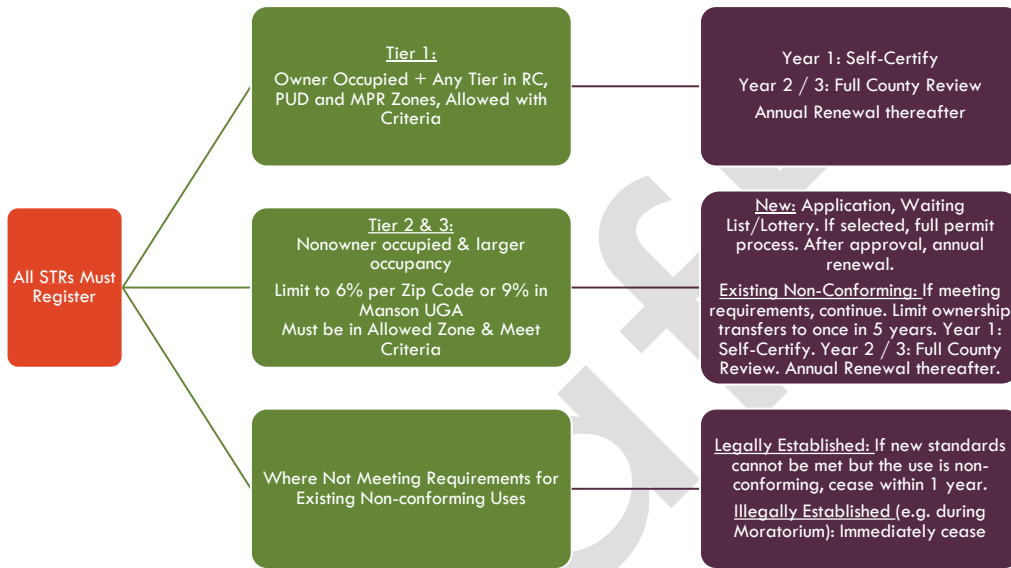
All STRs Must Register

Tier 1:
Owner Occupied + Any Tier in RC, PUD and MPR Zones, Allowed with Criteria

Year 1: Self-Certify
Year 2 / 3: Full County Review
Annual Renewal thereafter

Tier 2 & 3:
Nonowner occupied & larger occupancy
Limit to 6% per Zip Code or 9% in Manson UGA
Must be in Allowed Zone & Meet Criteria

New: Application, Waiting List/Lottery. If selected, full permit process. After approval, annual renewal.
Existing Non-Conforming: If meeting requirements, continue. Limit ownership transfers to once in 5 years. Year 1: Self-Certify. Year 2 / 3: Full County Review. Annual Renewal thereafter.

Where Not Meeting Requirements for Existing Non-conforming Uses

Legally Established: If new standards cannot be met but the use is non-conforming, cease within 1 year.
Illegally Established (e.g. during Moratorium): Immediately cease